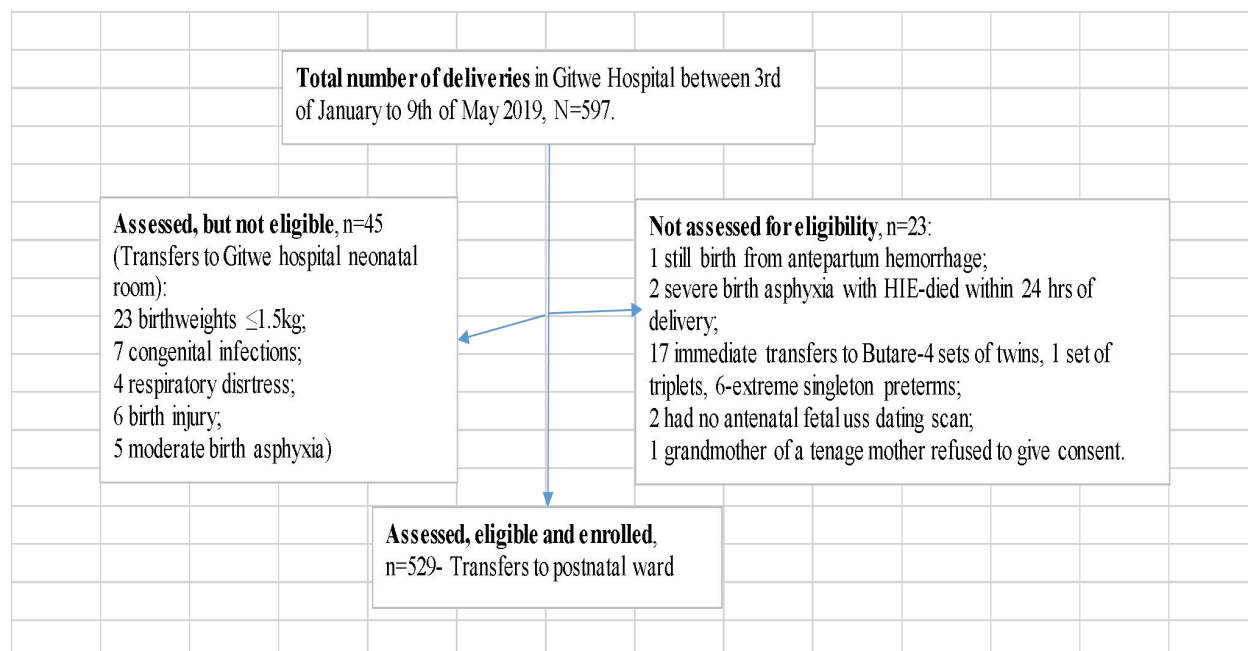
**Total number of deliveries** in Gitwe Hospital between 3rd of January to 9th of May 2019, N=597.

**Assessed, but not eligible**, n=45 (Transfers to Gitwe hospital neonatal room):
23 birthweights $\leq$1.5kg;
7 congenital infections;
4 respiratory disrtress;
6 birth injury;
5 moderate birth asphyxia)

**Not assessed for eligibility**, n=23:
1 still birth from antepartum hemorrhage;
2 severe birth asphyxia with HIE-died within 24 hrs of delivery;
17 immediate transfers to Butare-4 sets of twins, 1 set of triplets, 6-extreme singleton preterms;
2 had no antenatal fetal uss dating scan;
1 grandmother of a tenage mother refused to give consent.

**Assessed, eligible and enrolled**, n=529- Transfers to postnatal ward